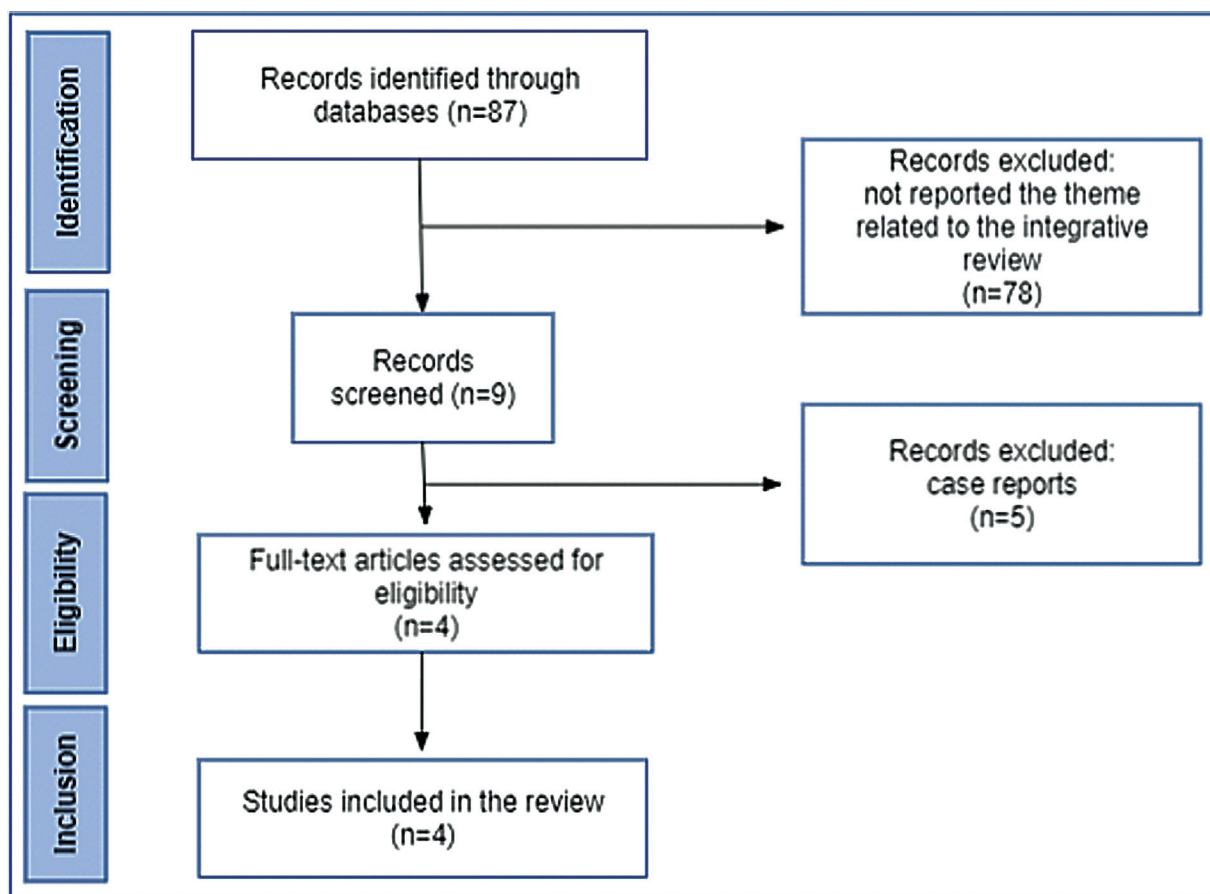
Identification

Records identified through databases (n=87)

Records excluded: not reported the theme related to the integrative review (n=78)

Screening

Records screened (n=9)

Records excluded: case reports (n=5)

Eligibility

Full-text articles assessed for eligibility (n=4)

Inclusion

Studies included in the review (n=4)